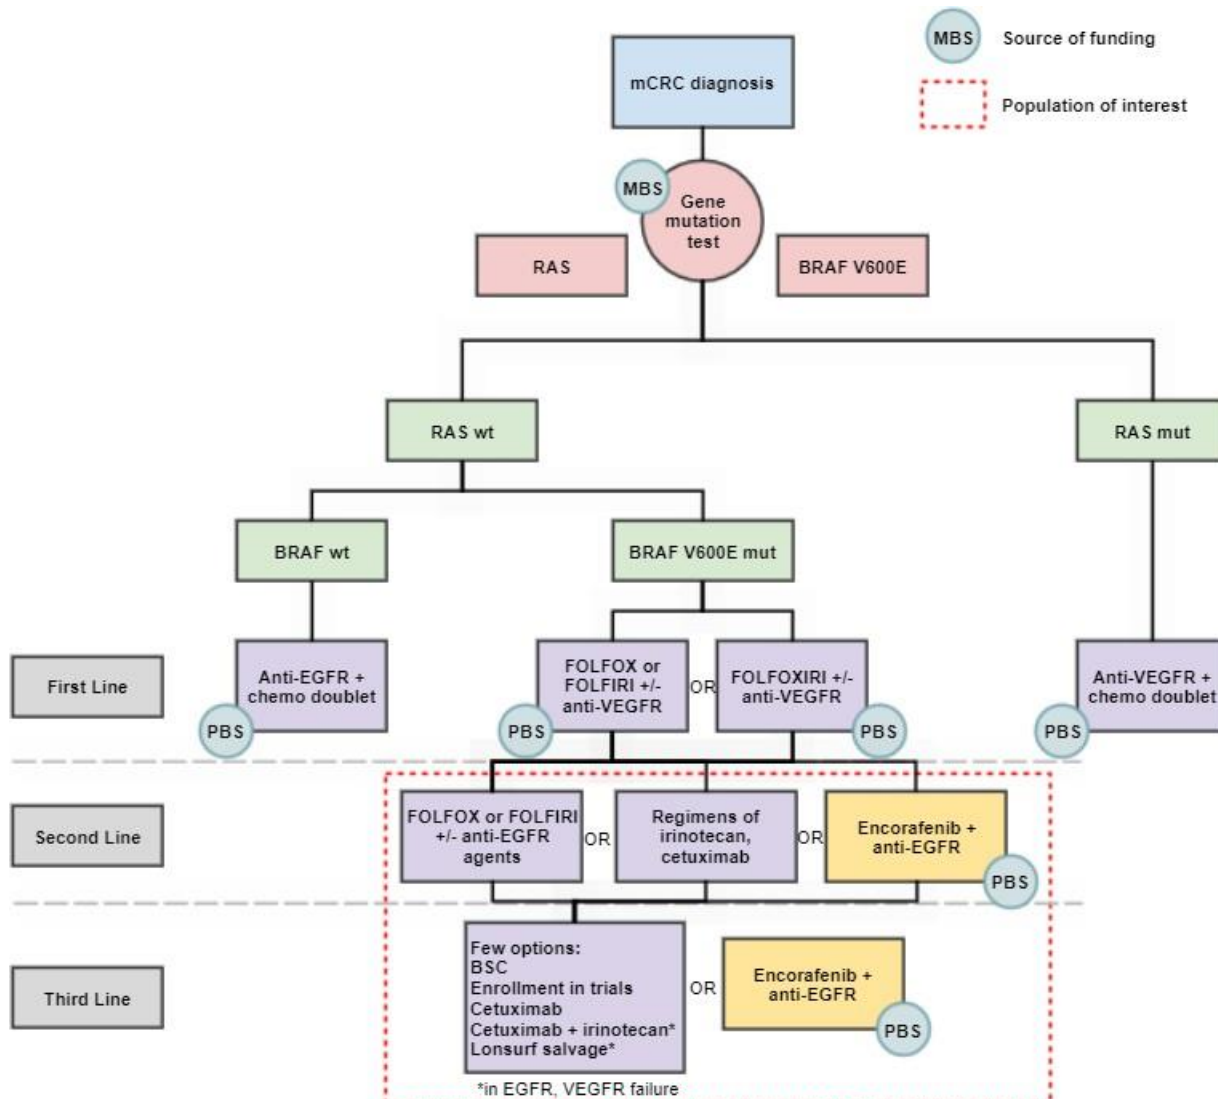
MBS Source of funding

Population of interest

mCRC diagnosis

MBS

Gene mutation test

RAS

BRAF V600E

RAS wt

RAS mut

BRAF wt

BRAF V600E mut

First Line

Anti-EGFR + chemo doublet

PBS

FOLFOX or FOLFIRI +/- anti-VEGFR

PBS

OR

FOLFOXIRI +/- anti-VEGFR

PBS

Anti-VEGFR + chemo doublet

PBS

Second Line

FOLFOX or FOLFIRI +/- anti-EGFR agents

OR

Regimens of irinotecan, cetuximab

OR

Encorafenib + anti-EGFR

PBS

Third Line

Few options:
BSC
Enrollment in trials
Cetuximab
Cetuximab + irinotecan*
Lonsurf salvage*

*in EGFR, VEGFR failure

OR

Encorafenib + anti-EGFR

PBS